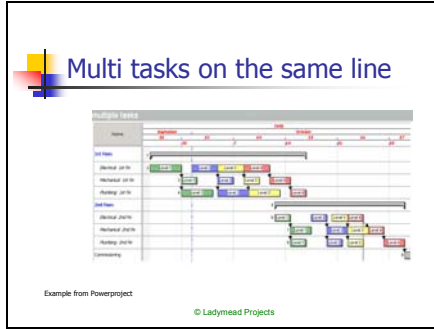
Multi tasks on the same line

Multiple tasks

Name

September

October

1st Floor

Electrical 1st Fix

Mechanical 1st Fix

Plumbing 1st Fix

2nd Floor

Electrical 2nd Fix

Mechanical 2nd Fix

Plumbing 2nd Fix

Commissioning

Example from Powerproject

© Ladymead Projects